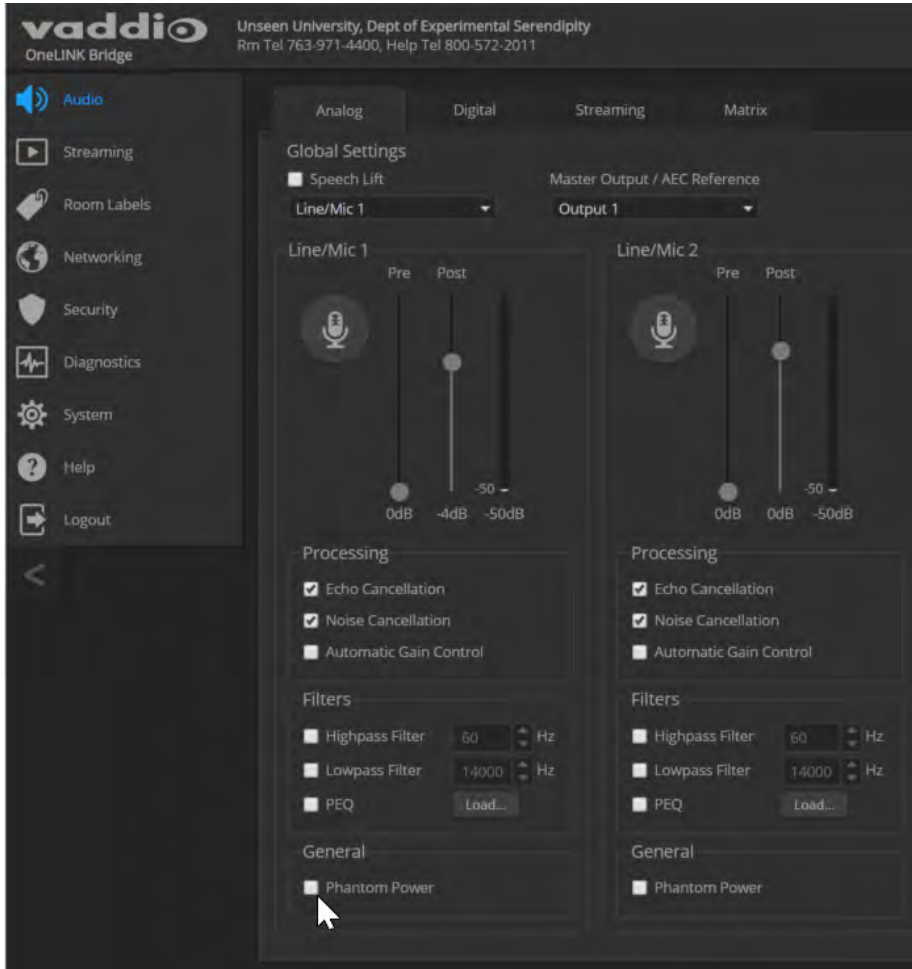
vaddio
OneLINK Bridge

Unseen University, Dept of Experimental Serendipity
Rm Tel 763-971-4400, Help Tel 800-572-2011

Audio
Streaming
Room Labels
Networking
Security
Diagnostics
System
Help
Logout
<

Analog | Digital | Streaming | Matrix

Global Settings
Speech Lift
Line/Mic 1
Master Output / AEC Reference
Output 1

Line/Mic 1
Pre Post
-50
0dB -4dB -50dB

Processing
Echo Cancellation
Noise Cancellation
Automatic Gain Control

Filters
Highpass Filter 60 Hz
Lowpass Filter 14000 Hz
PEQ Load...

General
Phantom Power

Line/Mic 2
Pre Post
-50
0dB 0dB -50dB

Processing
Echo Cancellation
Noise Cancellation
Automatic Gain Control

Filters
Highpass Filter 60 Hz
Lowpass Filter 14000 Hz
PEQ Load...

General
Phantom Power